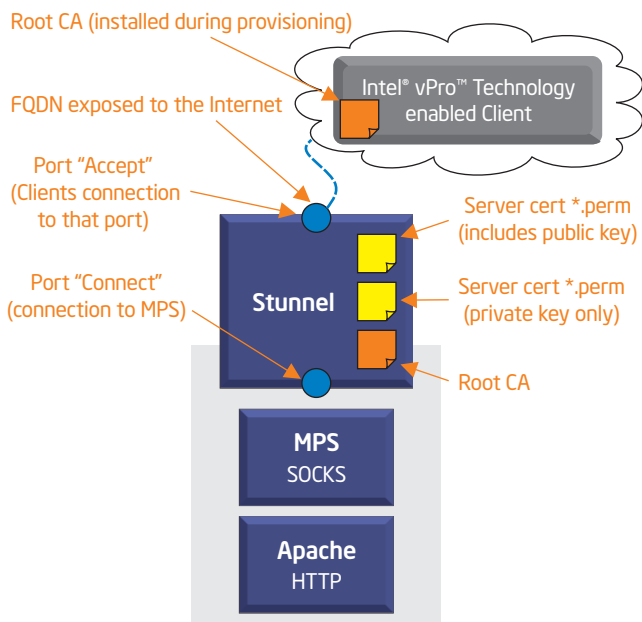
Root CA (installed during provisioning)

Intel® vPro™ Technology enabled Client

FQDN exposed to the Internet

Port “Accept” (Clients connection to that port)

Server cert *.perm (includes public key)

Stunnel

Port “Connect” (connection to MPS)

Server cert *.perm (private key only)

Root CA

MPS
SOCKS

Apache
HTTP